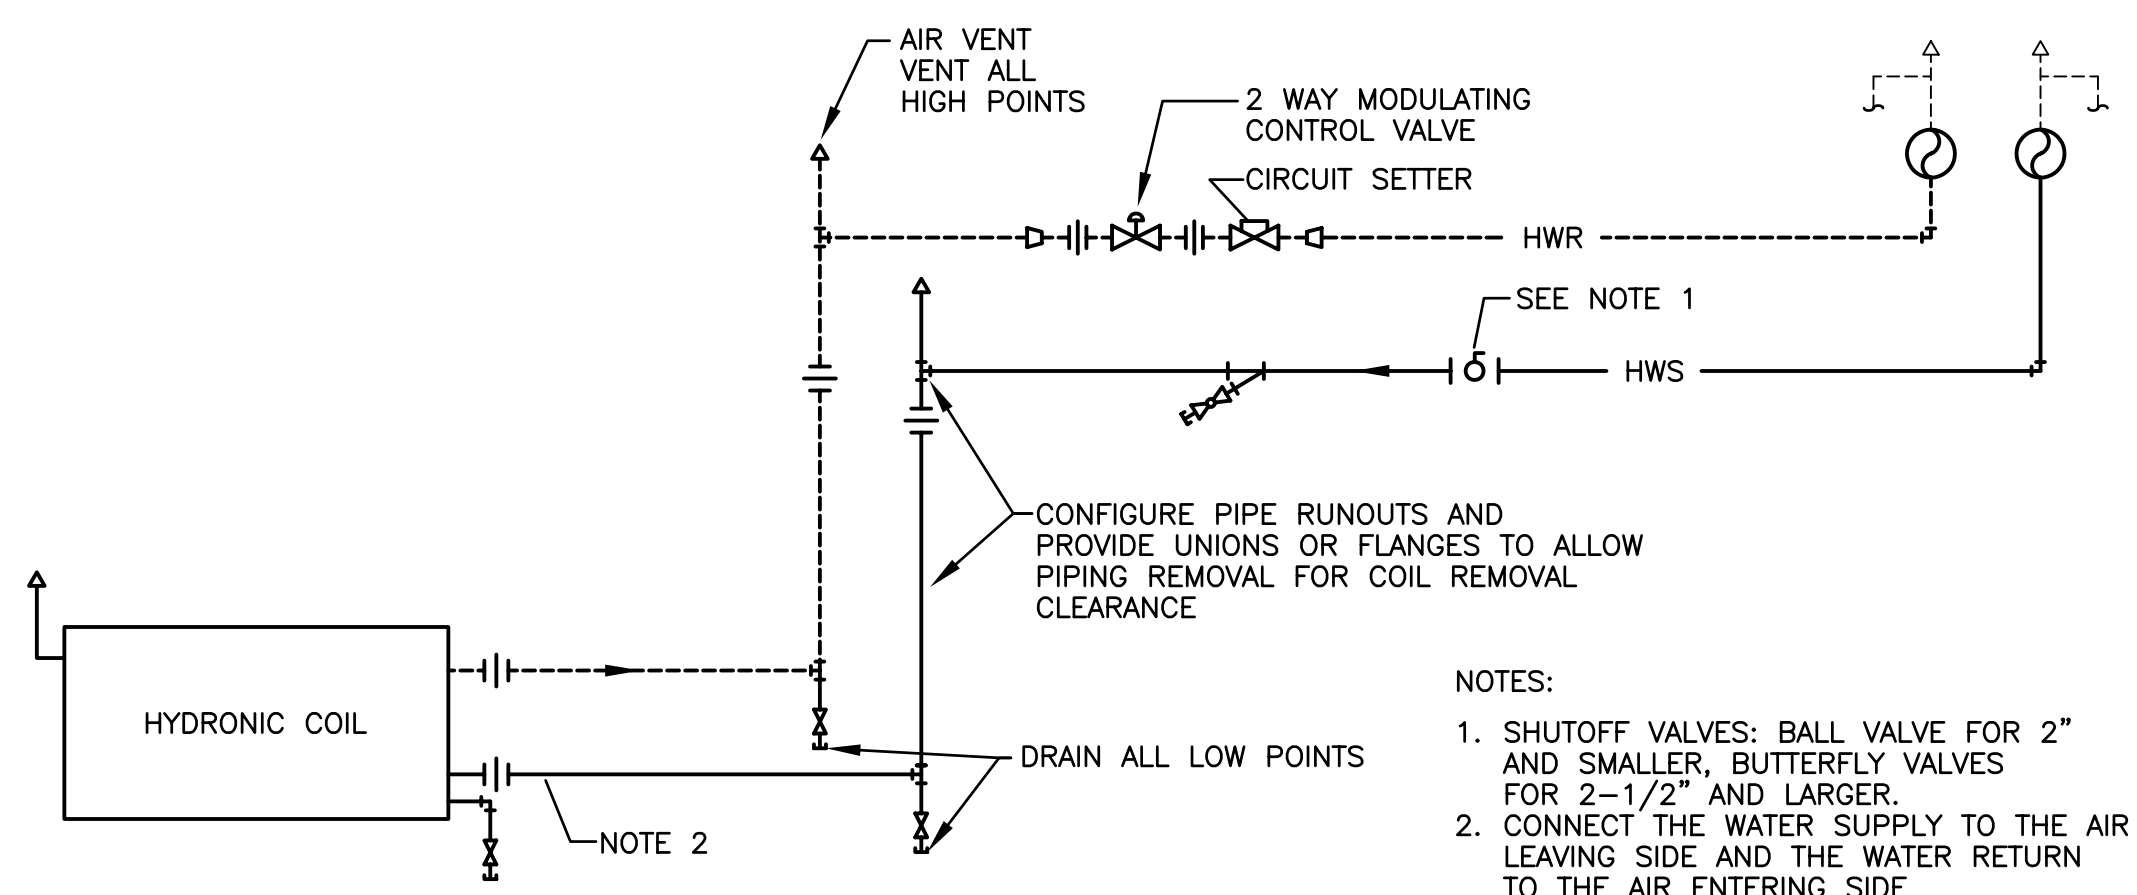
AIR VENT
VENT ALL
HIGH POINTS

2 WAY MODULATING
CONTROL VALVE

CIRCUIT SETTER

HWR

SEE NOTE 1

HWS

CONFIGURE PIPE RUNOUTS AND PROVIDE UNIONS OR FLANGES TO ALLOW PIPING REMOVAL FOR COIL REMOVAL CLEARANCE

HYDRONIC COIL

DRAIN ALL LOW POINTS

NOTE 2

NOTES:

1. SHUTOFF VALVES: BALL VALVE FOR 2" AND SMALLER, BUTTERFLY VALVES FOR 2–1/2" AND LARGER.
2. CONNECT THE WATER SUPPLY TO THE AIR LEAVING SIDE AND THE WATER RETURN TO THE AIR ENTERING SIDE